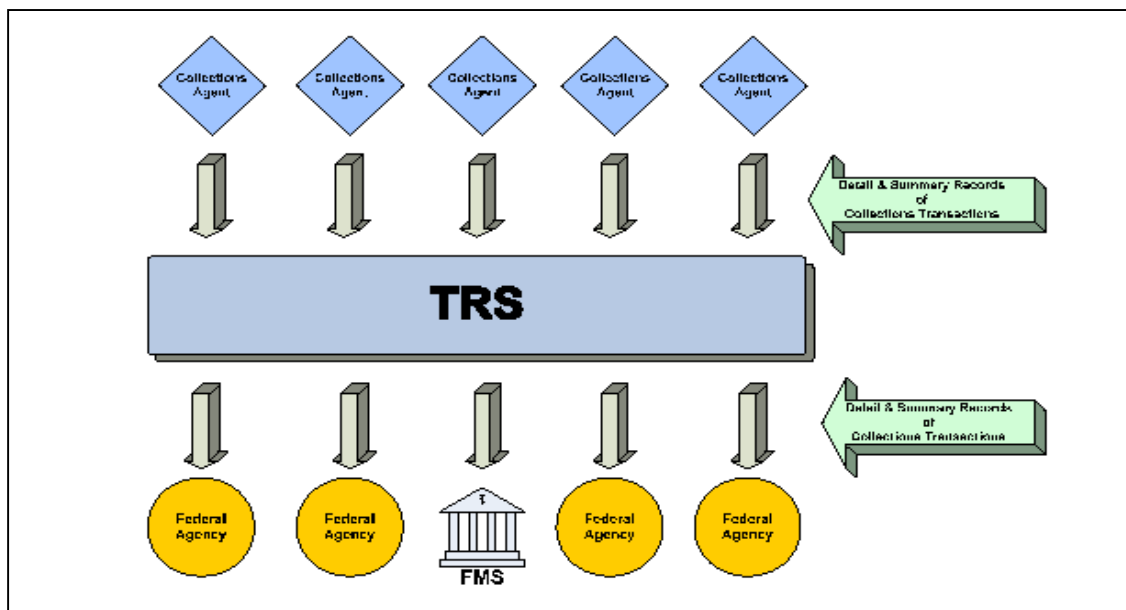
Collections Agent

Collections Agent

Collections Agent

Collections Agent

Collections Agent

Detail & Summary Records of Collections Transactions

TRS

Detail & Summary Records of Collections Transactions

Federal Agency

Federal Agency

FMS

Federal Agency

Federal Agency